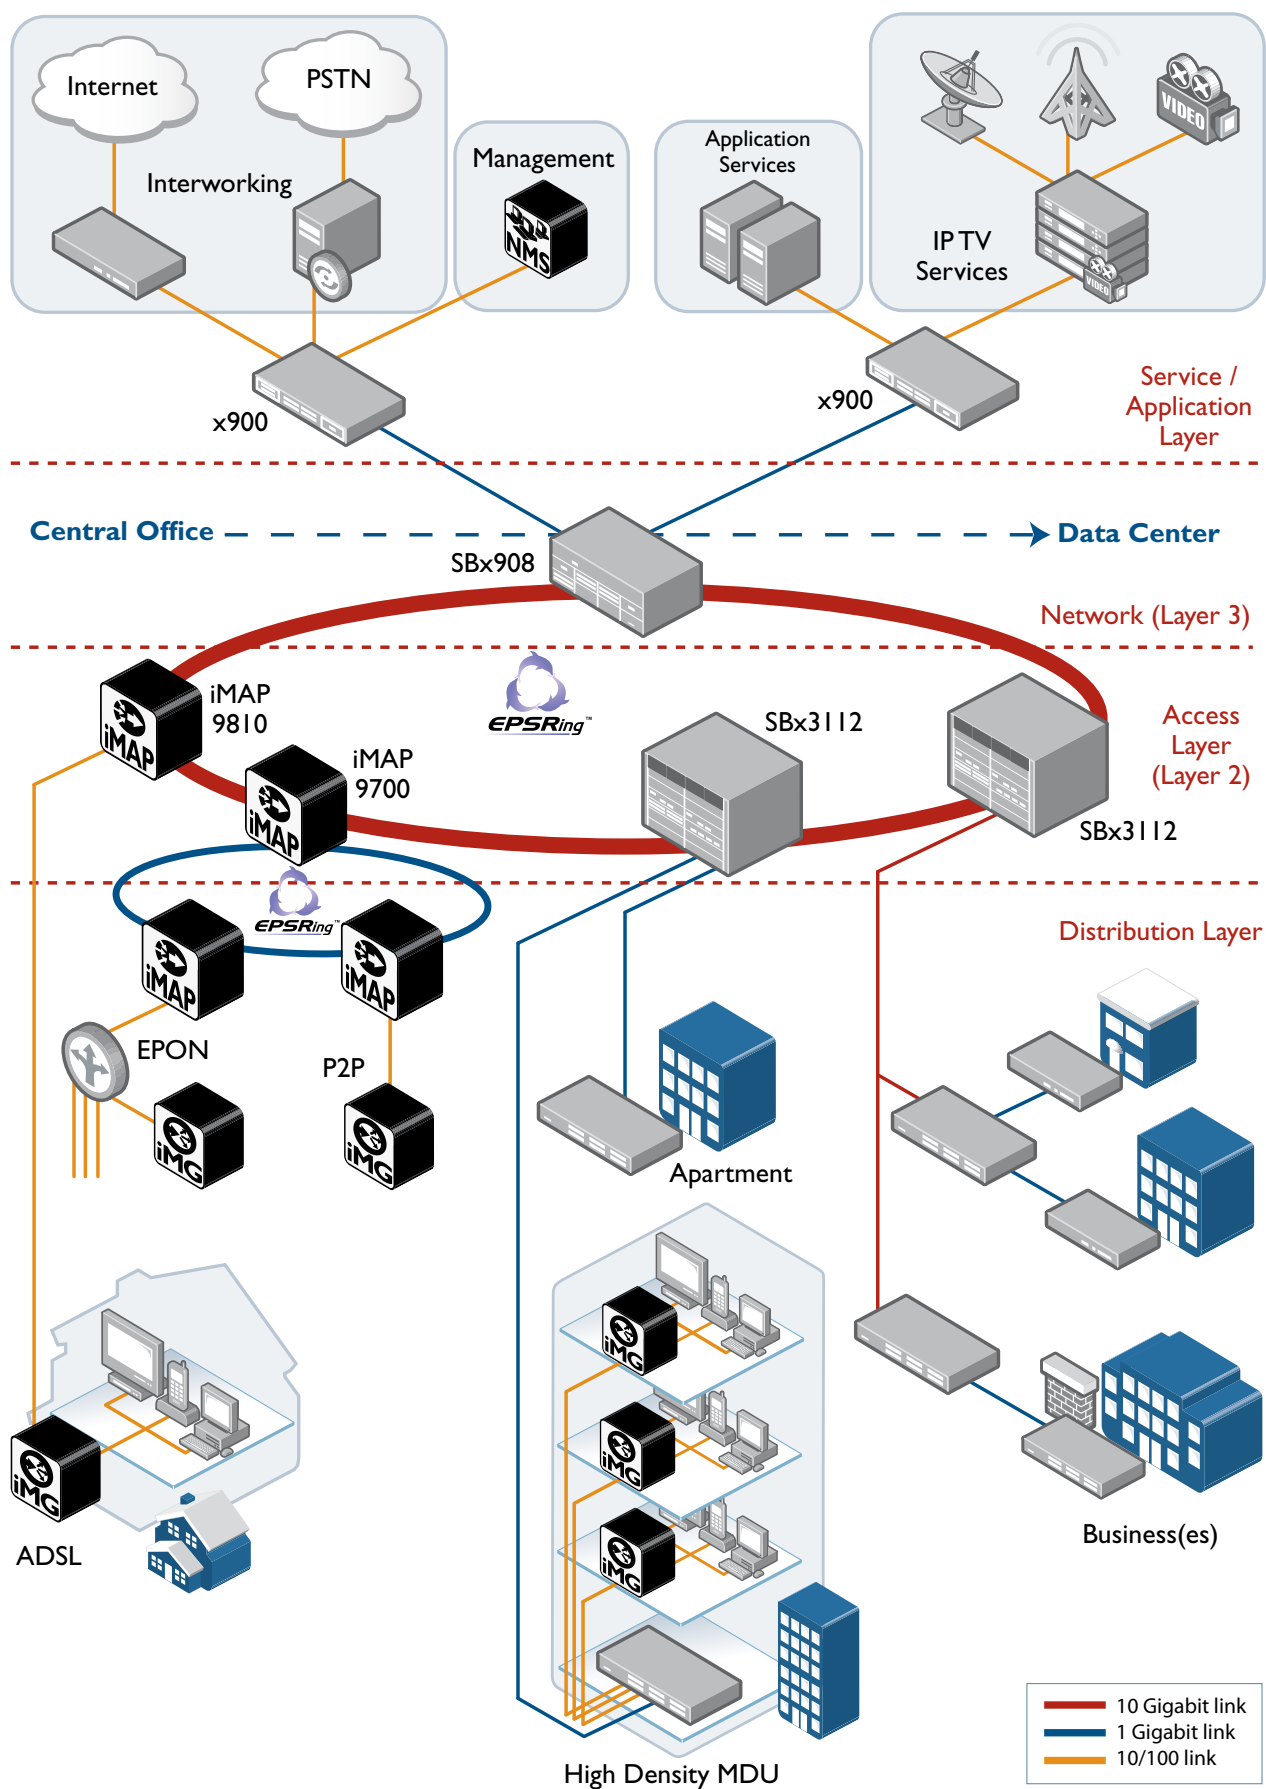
Internet

PSTN

Interworking

Management

NMS

Application Services

VIDEO

IP TV Services

VIDEO

x900

x900

Service / Application Layer

Central Office

Data Center

SBx908

Network (Layer 3)

iMAP 9810

iMAP

EPSRing™

SBx3112

Access Layer (Layer 2)

iMAP 9700

iMAP

SBx3112

EPSRing™

Distribution Layer

iMAP

iMAP

EPON

P2P

iMG

iMG

Apartment

iMG

iMG

iMG

iMG

ADSL

Business(es)

High Density MDU

10 Gigabit link
1 Gigabit link
10/100 link